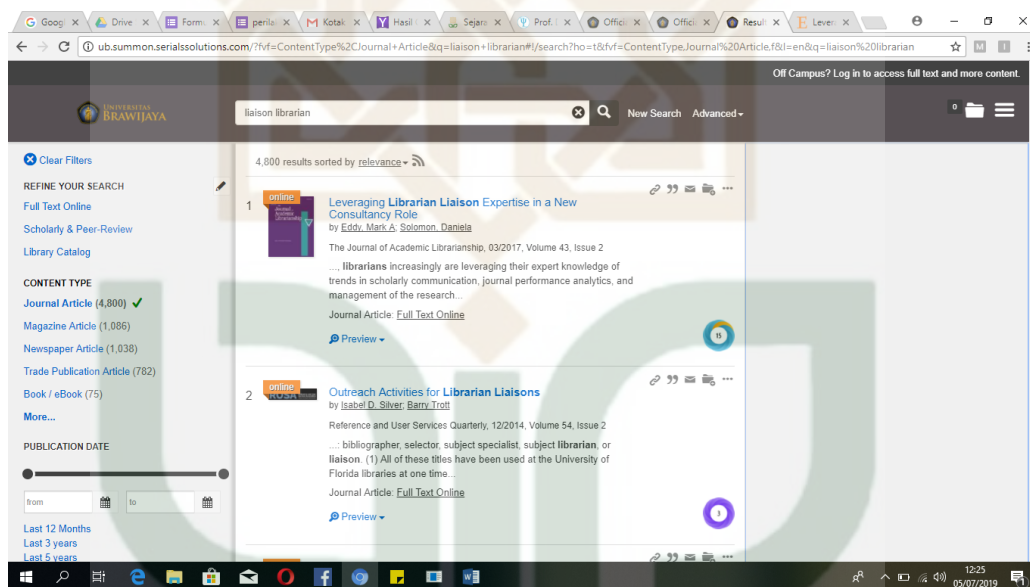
Googl × Drive × Form × perila × Kotak × Hasil × Sejara × Prof. × Offici × Offici × Result × Lever ×

ub.summon.serialssolutions.com/?fvf=ContentType%2CJournal+Article&q=liaison+librarian#!/search?ho=t&fvf=ContentType,Journal%20Article,f&l=en&q=liaison%20librarian

Off Campus? Log in to access full text and more content.

UNIVERSITAS BRAWIJAYA

liaison librarian

New Search Advanced

0

Clear Filters

REFINE YOUR SEARCH

Full Text Online

Scholarly & Peer-Review

Library Catalog

CONTENT TYPE

Journal Article (4,800)

Magazine Article (1,086)

Newspaper Article (1,038)

Trade Publication Article (782)

Book / eBook (75)

More...

PUBLICATION DATE

from

to

Last 12 Months

Last 3 years

Last 5 years

4,800 results sorted by relevance

1 online

Leveraging Librarian Liaison Expertise in a New Consultancy Role

by Eddy, Mark A; Solomon, Daniela

The Journal of Academic Librarianship, 03/2017, Volume 43, Issue 2

..., librarians increasingly are leveraging their expert knowledge of trends in scholarly communication, journal performance analytics, and management of the research...

Journal Article: Full Text Online

Preview

15

2 online

Outreach Activities for Librarian Liaisons

by Isabel D. Silver; Barry Trott

Reference and User Services Quarterly, 12/2014, Volume 54, Issue 2

...: bibliographer, selector, subject specialist, subject librarian, or liaison. (1) All of these titles have been used at the University of Florida libraries at one time...

Journal Article: Full Text Online

Preview

3

12:25
05/07/2019